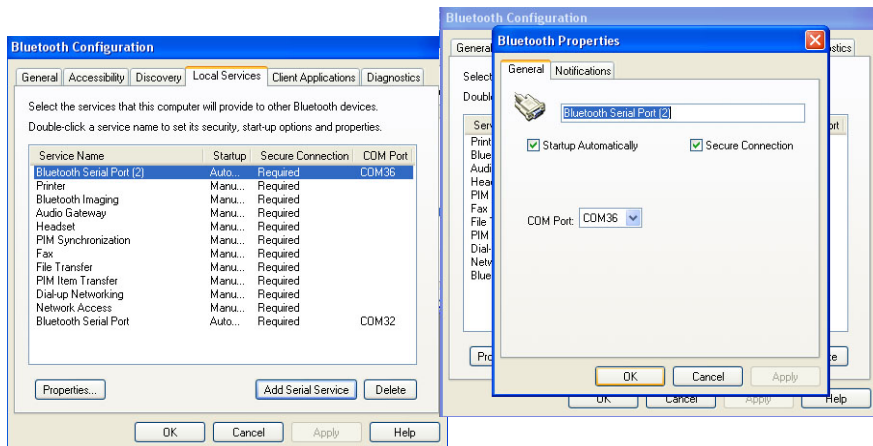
Bluetooth Configuration

General | Accessibility | Discovery | Local Services | Client Applications | Diagnostics

Select the services that this computer will provide to other Bluetooth devices.

Double-click a service name to set its security, start-up options and properties.

| Service Name | Startup | Secure Connection | COM Port |
|---|---|---|---|
| Bluetooth Serial Port (2) | Auto... | Required | COM36 |
| Printer | Manu... | Required | |
| Bluetooth Imaging | Manu... | Required | |
| Audio Gateway | Manu... | Required | |
| Headset | Manu... | Required | |
| PIM Synchronization | Manu... | Required | |
| Fax | Manu... | Required | |
| File Transfer | Manu... | Required | |
| PIM Item Transfer | Manu... | Required | |
| Dial-up Networking | Manu... | Required | |
| Network Access | Manu... | Required | |
| Bluetooth Serial Port | Auto... | Required | COM32 |

Properties... | Add Serial Service | Delete

OK | Cancel | Apply | Help

Bluetooth Configuration

Genera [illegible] stics

Select

Double

Serv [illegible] ort
Print
Blue
Audi
Hea
PIM
Fax
File T
PIM
Dial-
Netv
Blue

Pro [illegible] te

OK | Cancel | Apply | Help

Bluetooth Properties

General | Notifications

Bluetooth Serial Port (2)

Startup Automatically

Secure Connection

COM Port: COM36

OK | Cancel | Apply